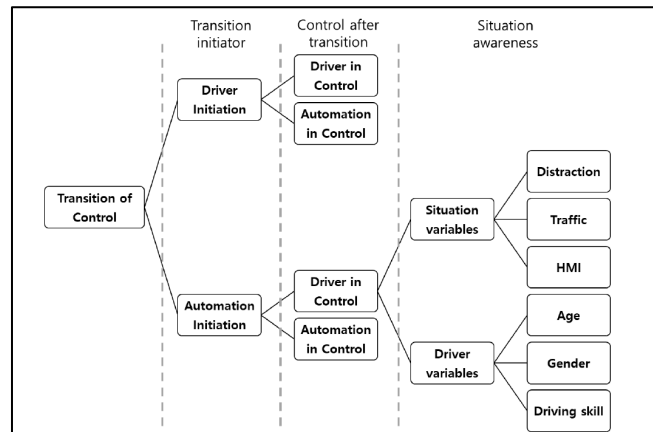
Transition initiator

Control after transition

Situation awareness

Transition of Control

Driver Initiation

Automation Initiation

Driver in Control

Automation in Control

Driver in Control

Automation in Control

Situation variables

Driver variables

Distraction

Traffic

HMI

Age

Gender

Driving skill